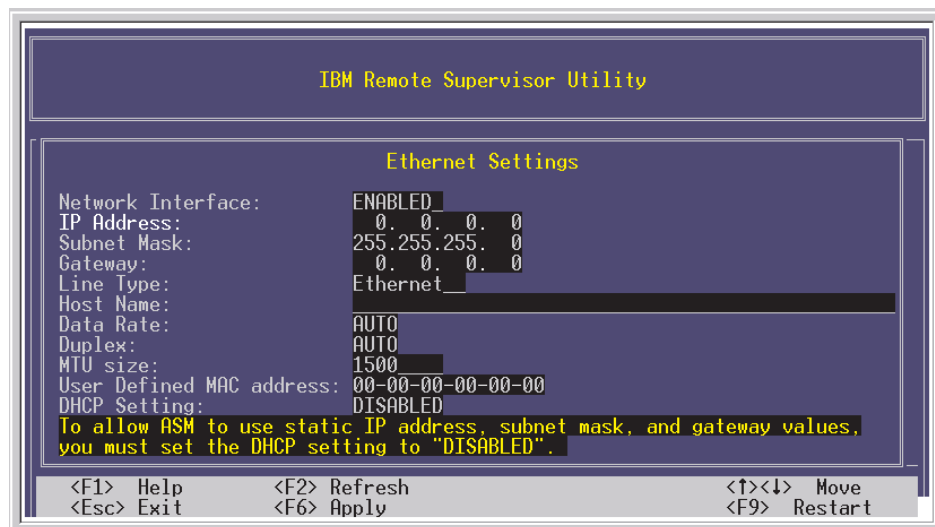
IBM Remote Supervisor Utility

Ethernet Settings

Network Interface: ENABLED
IP Address: 0. 0. 0. 0
Subnet Mask: 255.255.255. 0
Gateway: 0. 0. 0. 0
Line Type: Ethernet
Host Name:
Data Rate: AUTO
Duplex: AUTO
MTU size: 1500
User Defined MAC address: 00-00-00-00-00-00
DHCP Setting: DISABLED
To allow ASM to use static IP address, subnet mask, and gateway values, you must set the DHCP setting to "DISABLED".

<F1> Help <F2> Refresh <↑><↓> Move
<Esc> Exit <F6> Apply <F9> Restart